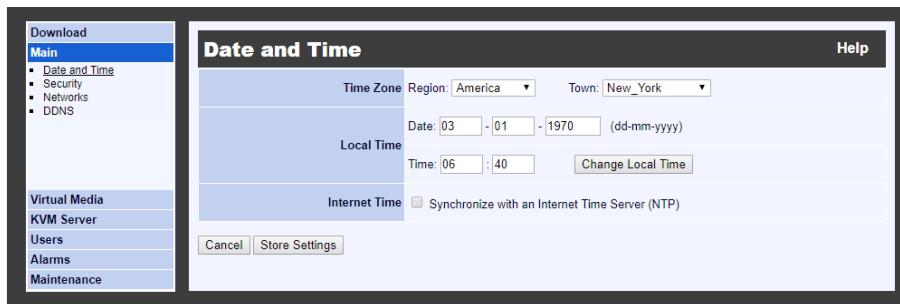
Download
Main
- Date and Time
- Security
- Networks
- DDNS

Virtual Media
KVM Server
Users
Alarms
Maintenance

Date and Time
Help

| | |
|---|---|
| Time Zone | Region: America ▼ Town: New_York ▼ |
| Local Time | Date: 03 - 01 - 1970 (dd-mm-yyyy) |
| | Time: 06 : 40 Change Local Time |
| Internet Time | Synchronize with an Internet Time Server (NTP) |

Cancel Store Settings